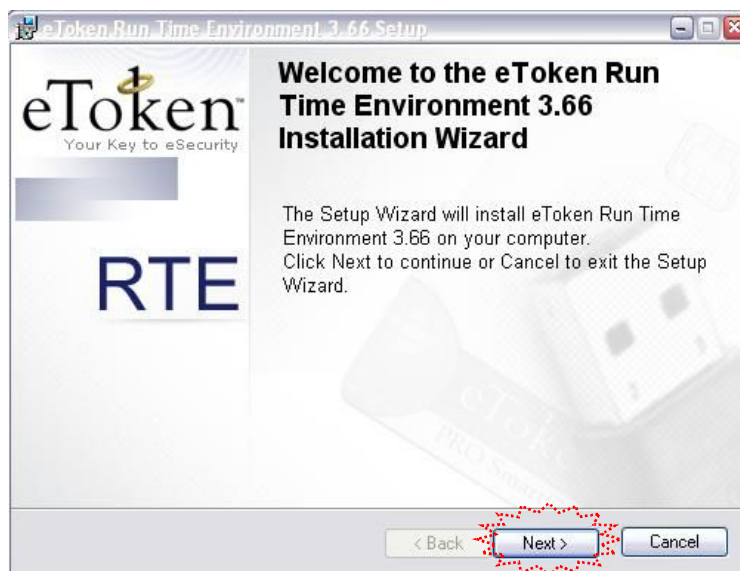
eToken Run Time Environment 3.66 Setup

eToken™
Your Key to eSecurity

RTE

Welcome to the eToken Run Time Environment 3.66 Installation Wizard

The Setup Wizard will install eToken Run Time Environment 3.66 on your computer.
Click Next to continue or Cancel to exit the Setup Wizard.

eToken
PRO Smart

< Back
Next >
Cancel